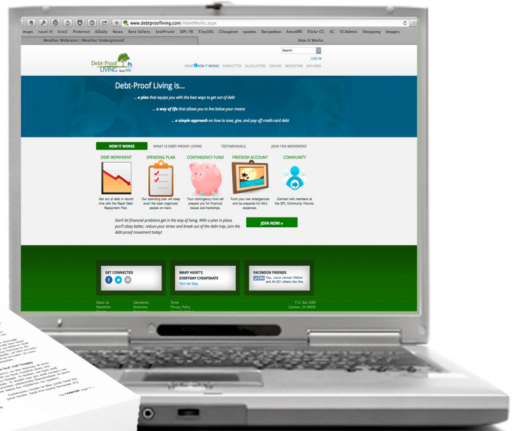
www.debtproofliving.com/HowItWorks.aspx

maps read it! Gmail Pinterest KDaily News Best Sellers SendFriend DPL FB TinyURL Cheapism quotes Reception AmexMS Flickr CC EC EC Admin Shopping images

Weather Welcome! | Weather Underground

How It Works

Debt-Proof Living

LOG IN

HOME HOW IT WORKS NEWSLETTER ARTICLES CALCULATORS FORUMS BOOKSTORE JOIN NOW

Debt-Proof Living is...

... a plan that equips you with the best ways to get out of debt

... a way of life that allows you to live below your means

... a simple approach on how to save, give, and pay-off credit card debt

HOW IT WORKS WHAT IS DEBT-PROOF LIVING TESTIMONIALS JOIN THE MOVEMENT

DEBT REPAYMENT SPENDING PLAN CONTINGENCY FUND FREEDOM ACCOUNT COMMUNITY

Don't let financial problems get in the way of living. With a plan in place, you'll sleep better, reduce your stress and break out of the debt trap. Join the debt-proof movement today!

JOIN NOW »

GET CONNECTED

MARY HUNT'S EVERYDAY CHEAPSKATE

FACEBOOK FRIENDS